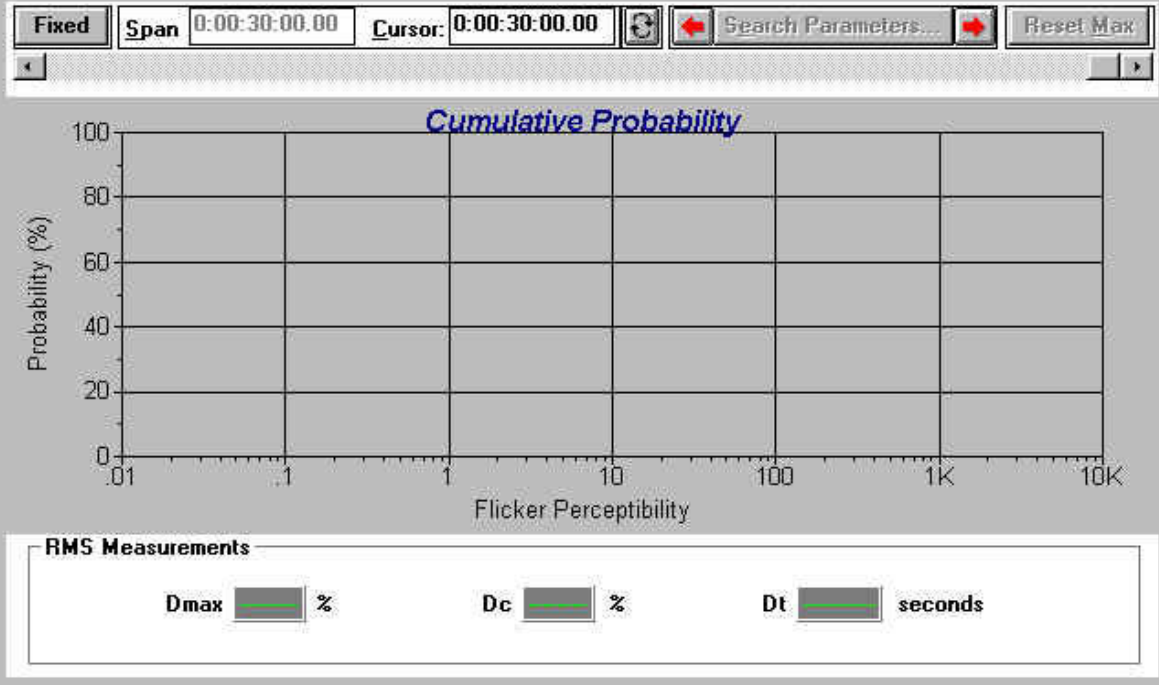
Fixed Span 0:00:30:00.00 Cursor: 0:00:30:00.00 Search Parameters... Reset Max

Cumulative Probability

100
80
60
40
20
0

Probability (%)

.01 .1 1 10 100 1K 10K

Flicker Perceptibility

RMS Measurements

Dmax % Dc % Dt seconds